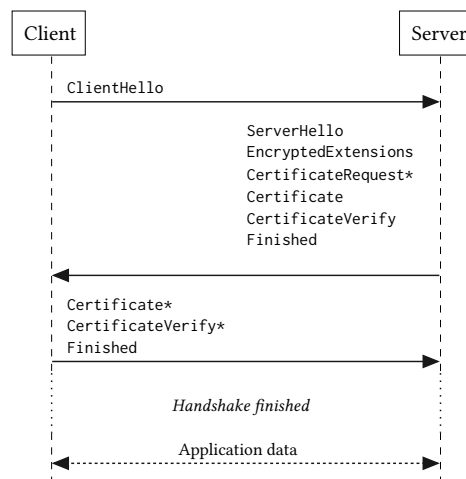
Client

Server

ClientHello

ServerHello
EncryptedExtensions
CertificateRequest*
Certificate
CertificateVerify
Finished

Certificate*
CertificateVerify*
Finished

*Handshake finished*

Application data